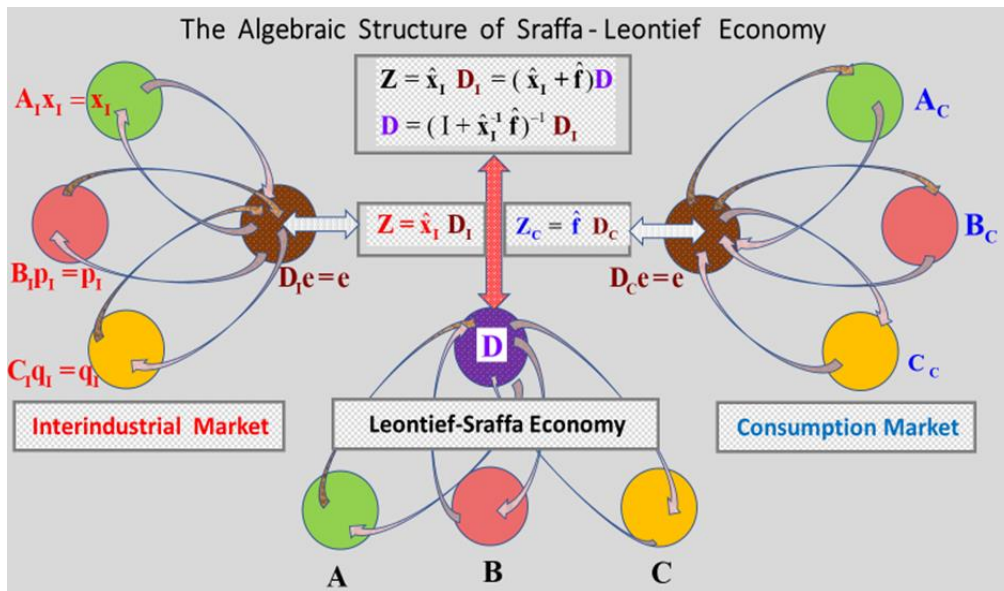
The Algebraic Structure of Sraffa - Leontief Economy

$\mathbf{Z} = \hat{\mathbf{x}}_I \ \mathbf{D}_I = (\hat{\mathbf{x}}_I + \hat{\mathbf{f}})\mathbf{D}$

$\mathbf{D} = (\mathbf{I} + \hat{\mathbf{x}}_I^{-1}\hat{\mathbf{f}})^{-1} \ \mathbf{D}_I$

$A_I x_I = x_I$

$B_I p_I = p_I$

$C_I q_I = q_I$

$D_I e = e$

$\mathbf{Z} = \hat{\mathbf{x}}_I \ \mathbf{D}_I$

$\mathbf{Z}_C = \hat{\mathbf{f}} \ \mathbf{D}_C$

$D_C e = e$

$A_C$

$B_C$

$C_C$

D

Interindustrial Market

Leontief-Sraffa Economy

Consumption Market

A

B

C